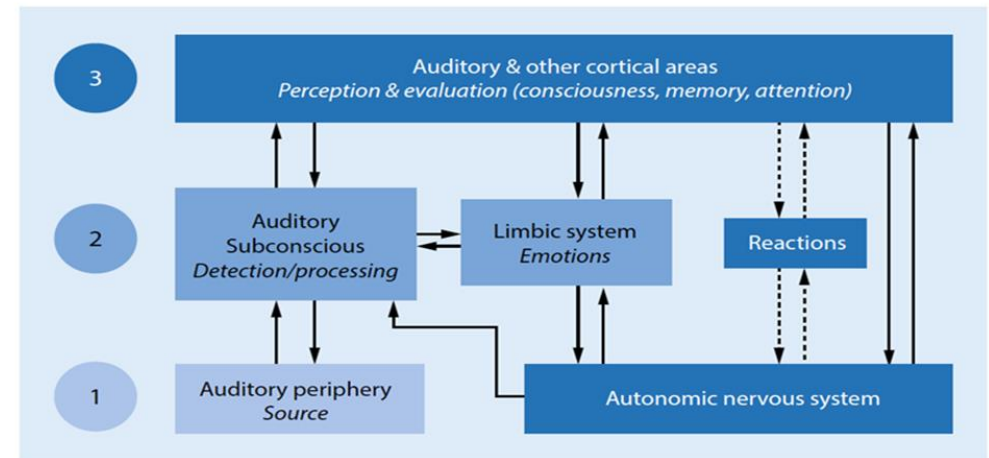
3

Auditory & other cortical areas
*Perception & evaluation (consciousness, memory, attention)*

2

Auditory
Subconscious
*Detection/processing*

Limbic system
*Emotions*

Reactions

1

Auditory periphery
*Source*

Autonomic nervous system